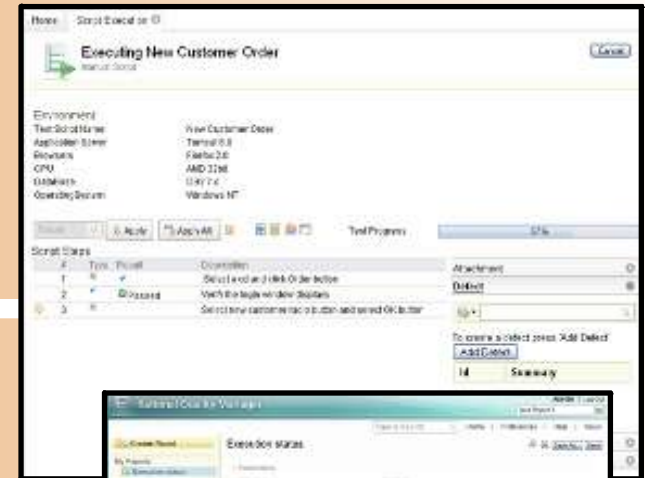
Home Script Executor

Executing New Customer Order
Manual Script

Cancel

Environment
Test Script Name New Customer Order
Application Server Tomcat 6.0
Browsers Firefox 2.0
CPU AMD 32bit
Database DB2 7.4
Operating System Windows XP

Apply Apply All Test Progress 67%

Script Steps
# Type Result Description
1 Select and and click Order button
2 Passed Verify the login window displays
3 Select new customer radio button and select OK button

Attachment
Defect

To create a defect press 'Add Defect'
Add Defect
Id Summary

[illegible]

Execution status